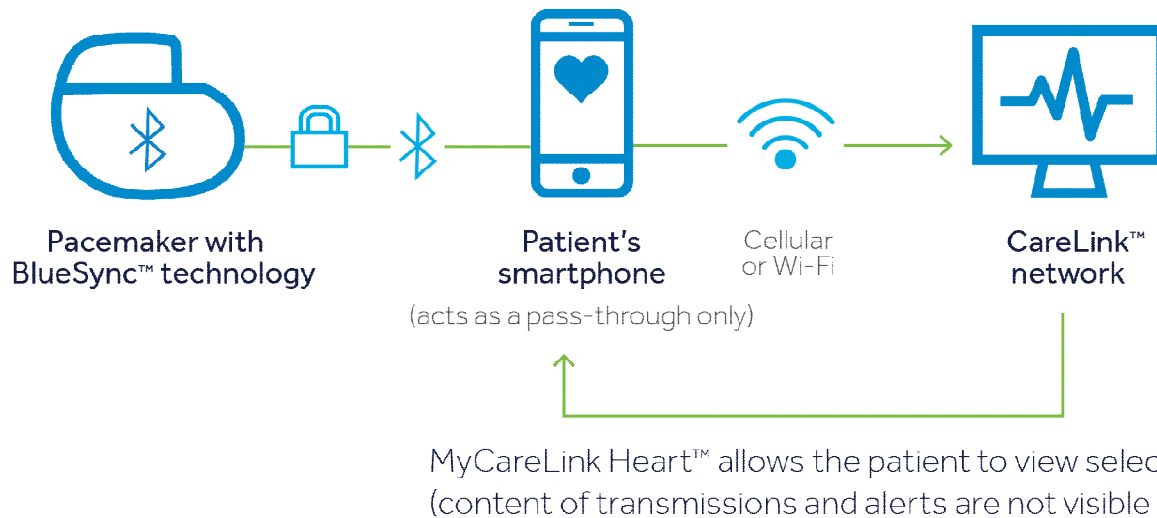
Pacemaker with BlueSync™ technology

Patient's smartphone

(acts as a pass-through only)

Cellular or Wi-Fi

CareLink™ network

MyCareLink Heart™ allows the patient to view selec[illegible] (content of transmissions and alerts are not visible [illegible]